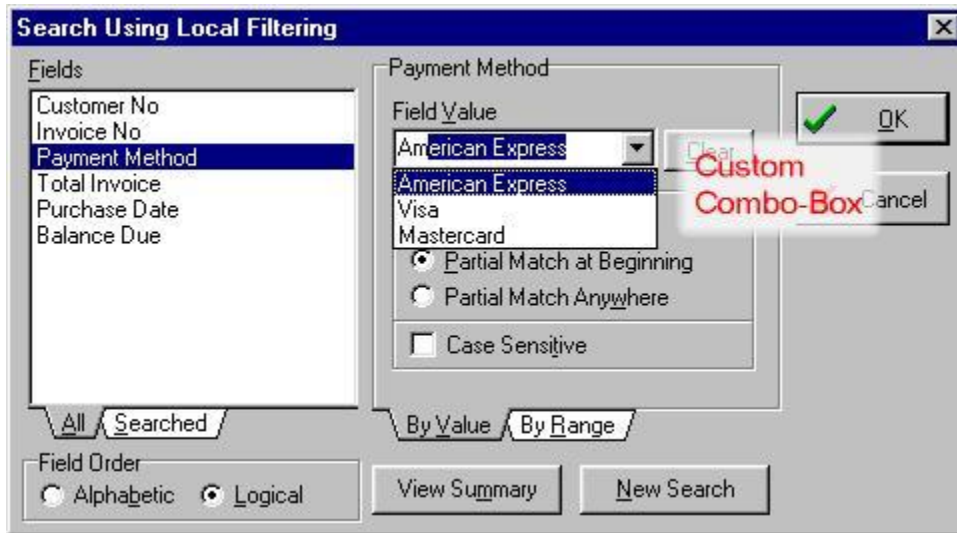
Search Using Local Filtering

Fields
Customer No
Invoice No
Payment Method
Total Invoice
Purchase Date
Balance Due

All
Searched

Field Order
Alphabetic
Logical

Payment Method
Field Value
American Express
Clear
American Express
Visa
Mastercard
Partial Match at Beginning
Partial Match Anywhere
Case Sensitive

By Value
By Range

Custom Combo-Box

OK
Cancel

View Summary
New Search